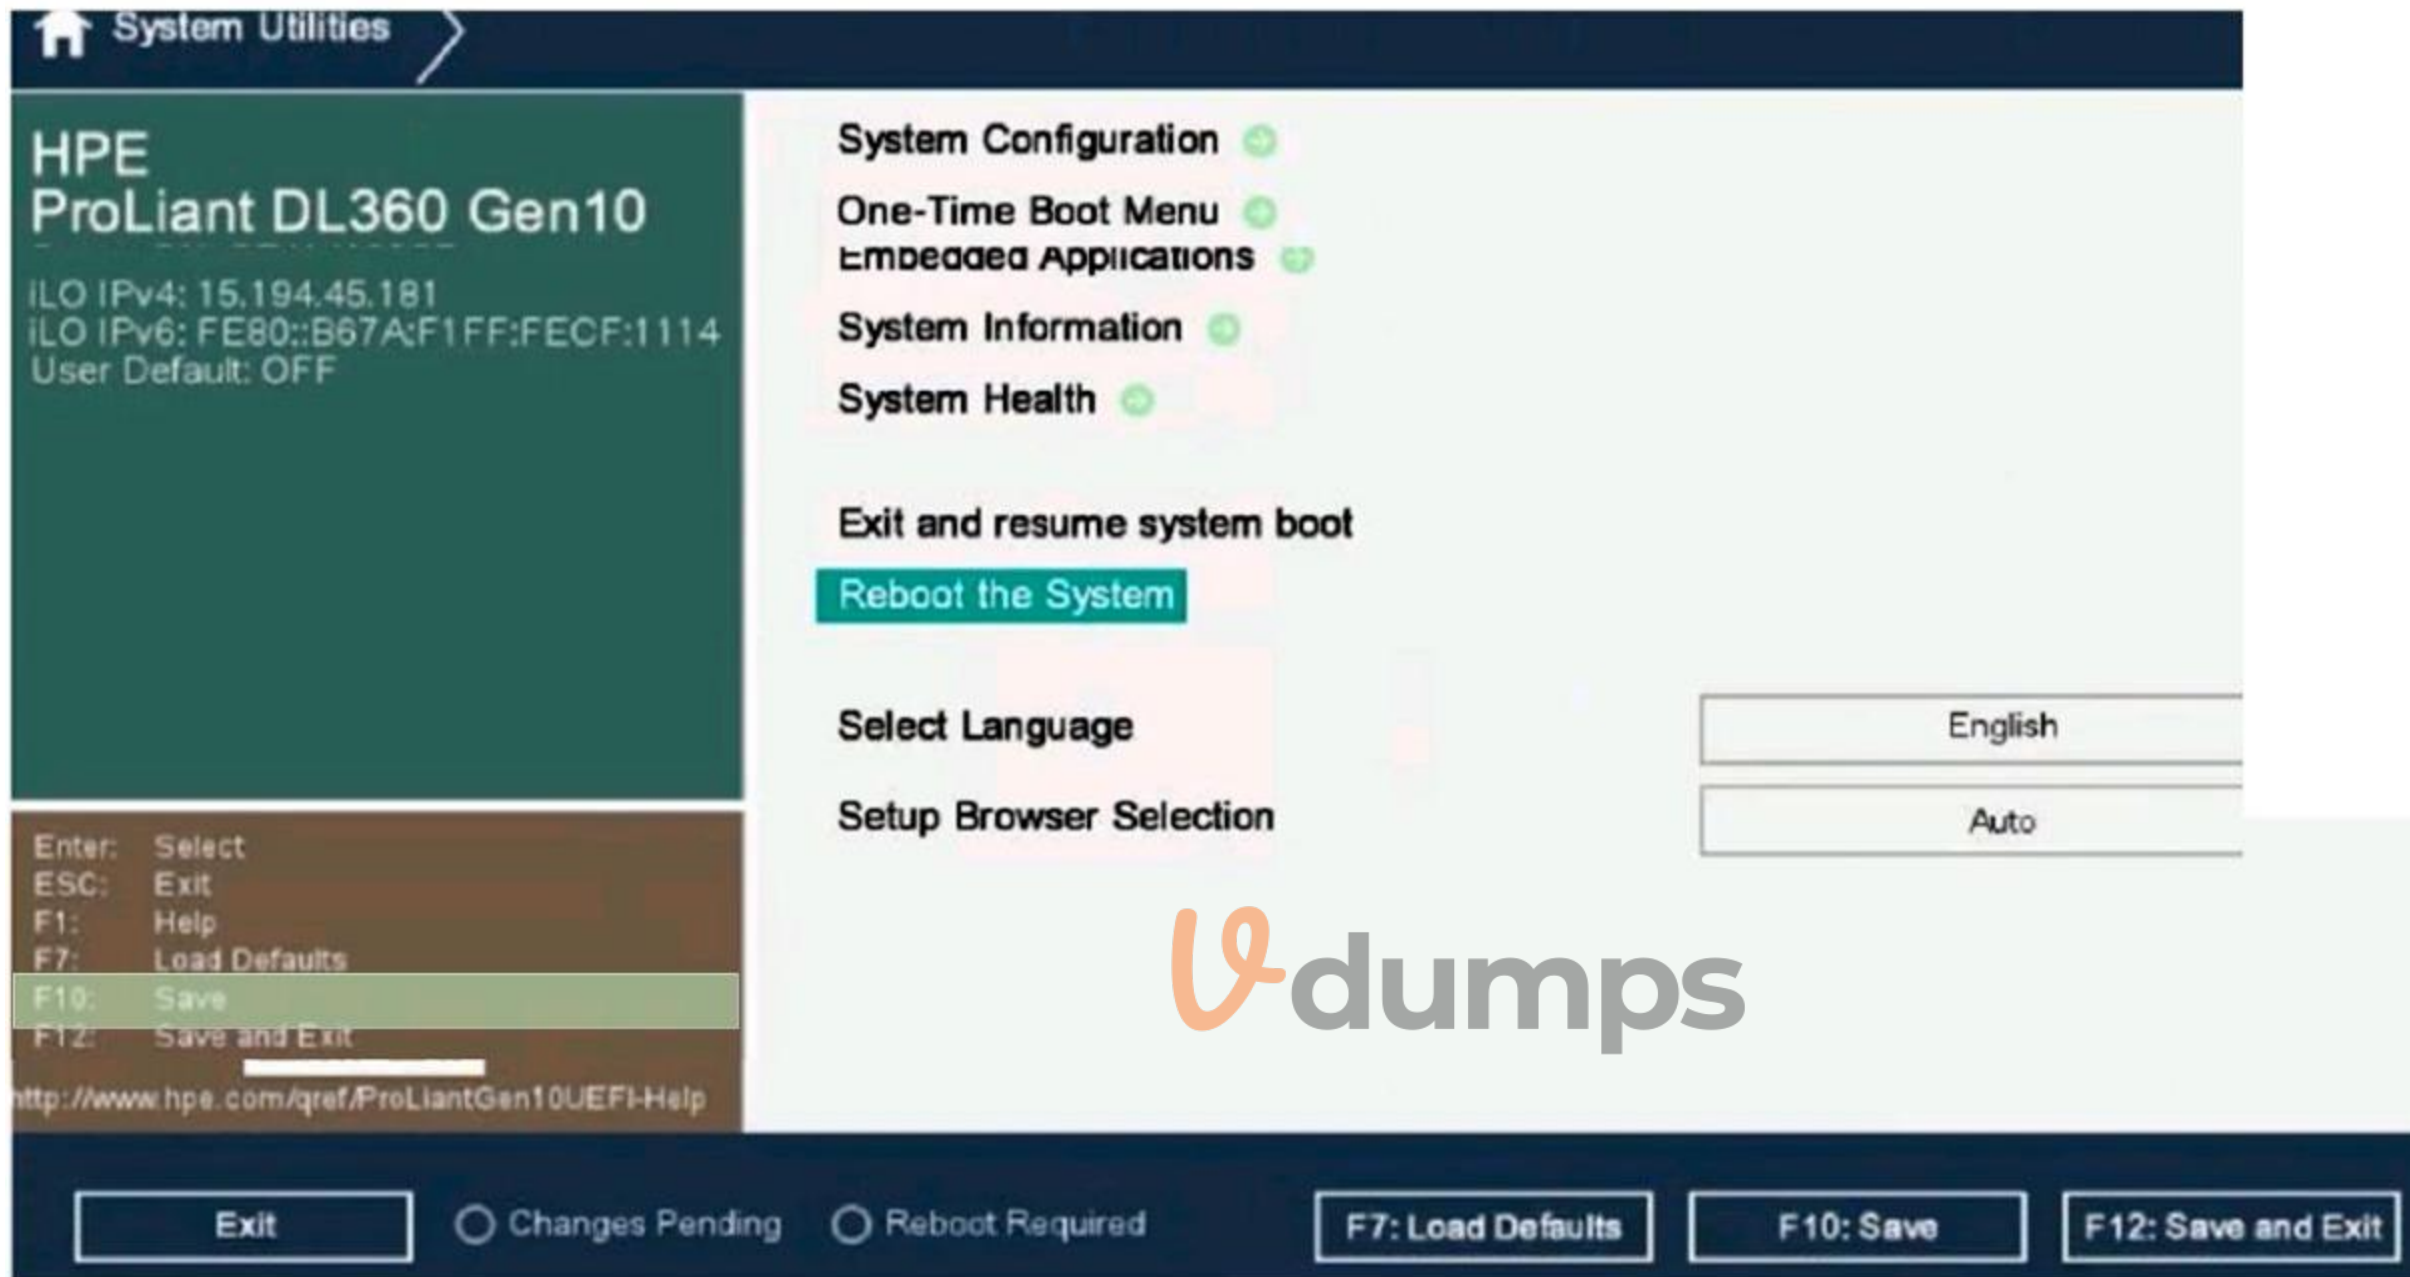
System Utilities

HPE
ProLiant DL360 Gen10

iLO IPv4: 15.194.45.181
iLO IPv6: FE80::B67A:F1FF:FECF:1114
User Default: OFF

Enter: Select
ESC: Exit
F1: Help
F7: Load Defaults
F10: Save
F12: Save and Exit

http://www.hpe.com/qref/ProLiantGen10UEFI-Help

System Configuration
One-Time Boot Menu
Embedded Applications
System Information
System Health

Exit and resume system boot
Reboot the System

Select Language English
Setup Browser Selection Auto

vdumps

Exit
Changes Pending
Reboot Required
F7: Load Defaults
F10: Save
F12: Save and Exit